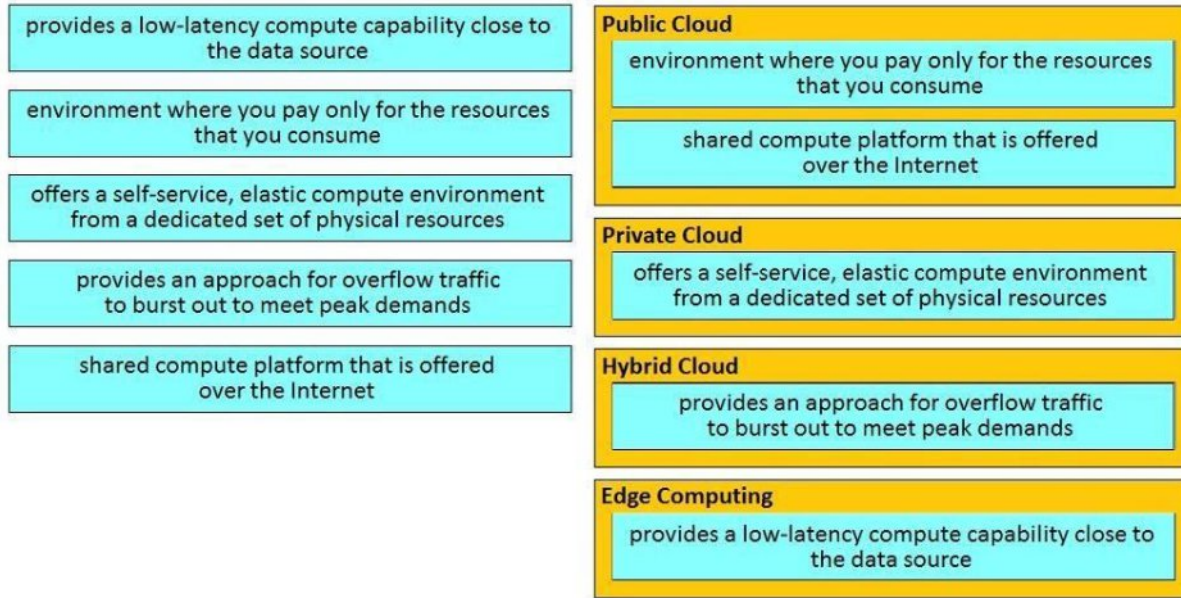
provides a low-latency compute capability close to the data source

environment where you pay only for the resources that you consume

offers a self-service, elastic compute environment from a dedicated set of physical resources

provides an approach for overflow traffic to burst out to meet peak demands

shared compute platform that is offered over the Internet

Public Cloud

environment where you pay only for the resources that you consume

shared compute platform that is offered over the Internet

Private Cloud

offers a self-service, elastic compute environment from a dedicated set of physical resources

Hybrid Cloud

provides an approach for overflow traffic to burst out to meet peak demands

Edge Computing

provides a low-latency compute capability close to the data source